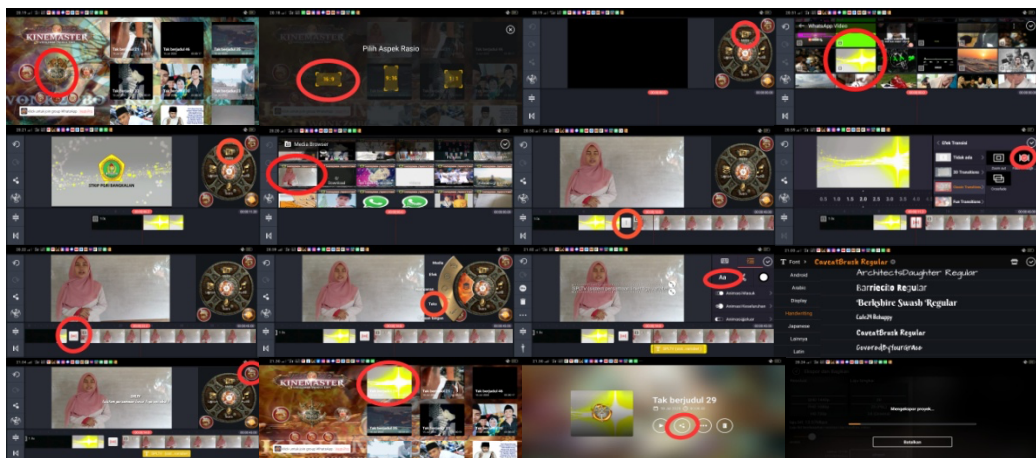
KINEMASTER

Pilih Aspek Rasio

16:9

WhatsApp Video

Media Browser

Efek Transisi

Tidak ada

3D Transitions

Font

Android

Arabic

Display

Handwriting

Japanese

Lainnya

Latin

CaveatBrush Regular

ArchitectsDaughter Regular

Barriecito Regular

Berkshire Swash Regular

Cala24 Rehappy

CaveatBrush Regular

CoveredByYourGrace

Aa

KINEMASTER

Tak berjudul 29

Mengekspor proyek...

Batalkan